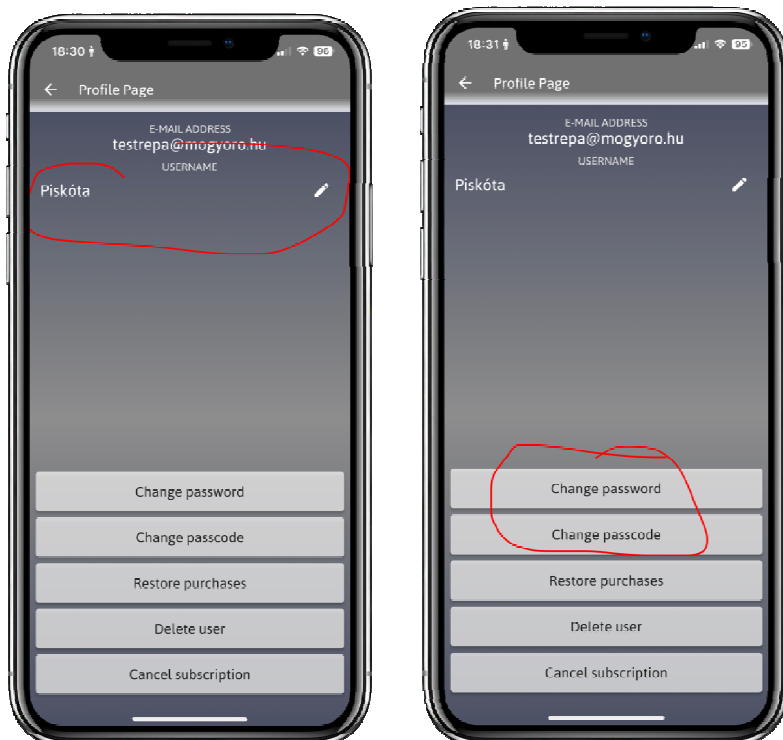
18:30
96

Profile Page

E-MAIL ADDRESS
testrepa@mogyoro.hu
USERNAME
Piskóta

Change password
Change passcode
Restore purchases
Delete user
Cancel subscription

18:31
95

Profile Page

E-MAIL ADDRESS
testrepa@mogyoro.hu
USERNAME
Piskóta

Change password
Change passcode
Restore purchases
Delete user
Cancel subscription